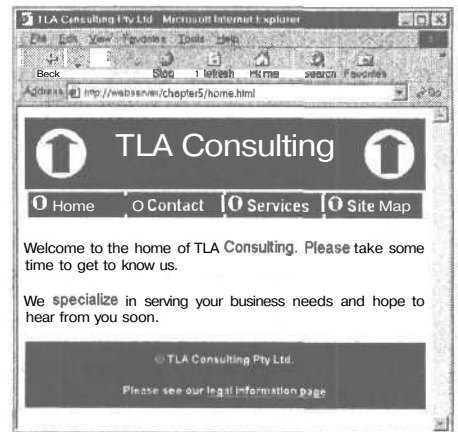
TLA Consulting Pty Ltd - Microsoft Internet Explorer

File Edit View Favorites Tools Help

Back Stop Refresh Home Search Favorites

Address http://webserver/chapter5/home.html

TLA Consulting

Home Contact Services Site Map

Welcome to the home of TLA Consulting. Please take some time to get to know us.

We specialize in serving your business needs and hope to hear from you soon.

© TLA Consulting Pty Ltd.

Please see our legal information page